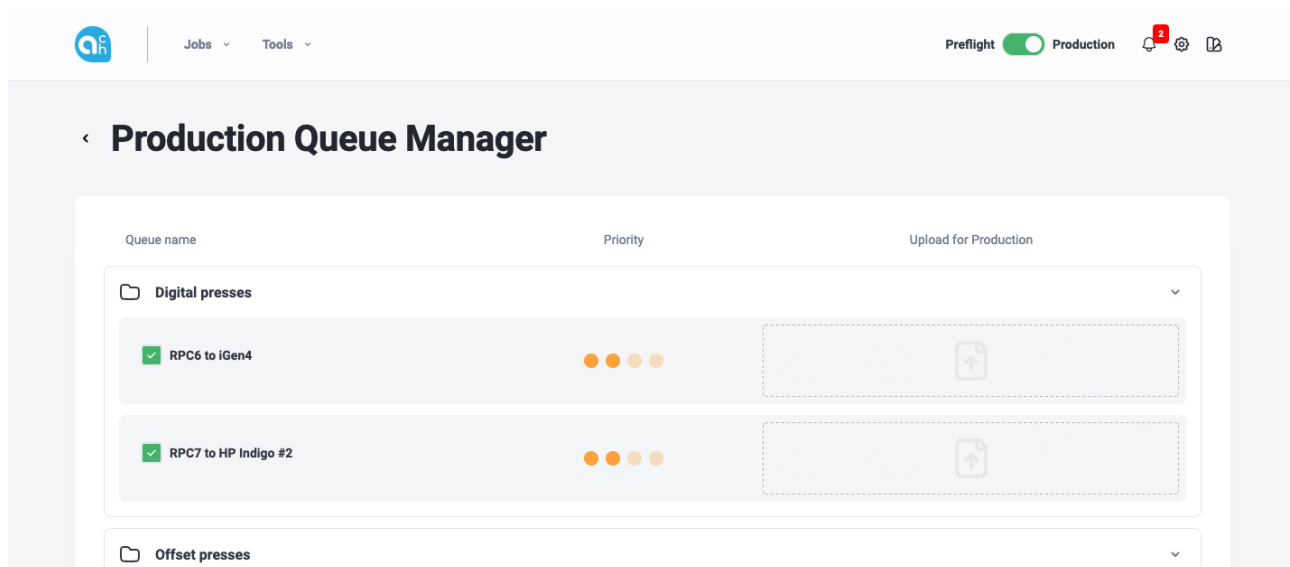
ach

Jobs Tools

Preflight Production 2

Production Queue Manager

| Queue name | Priority | Upload for Production |
|---|---|---|

Digital presses

RPC6 to iGen4

RPC7 to HP Indigo #2

Offset presses